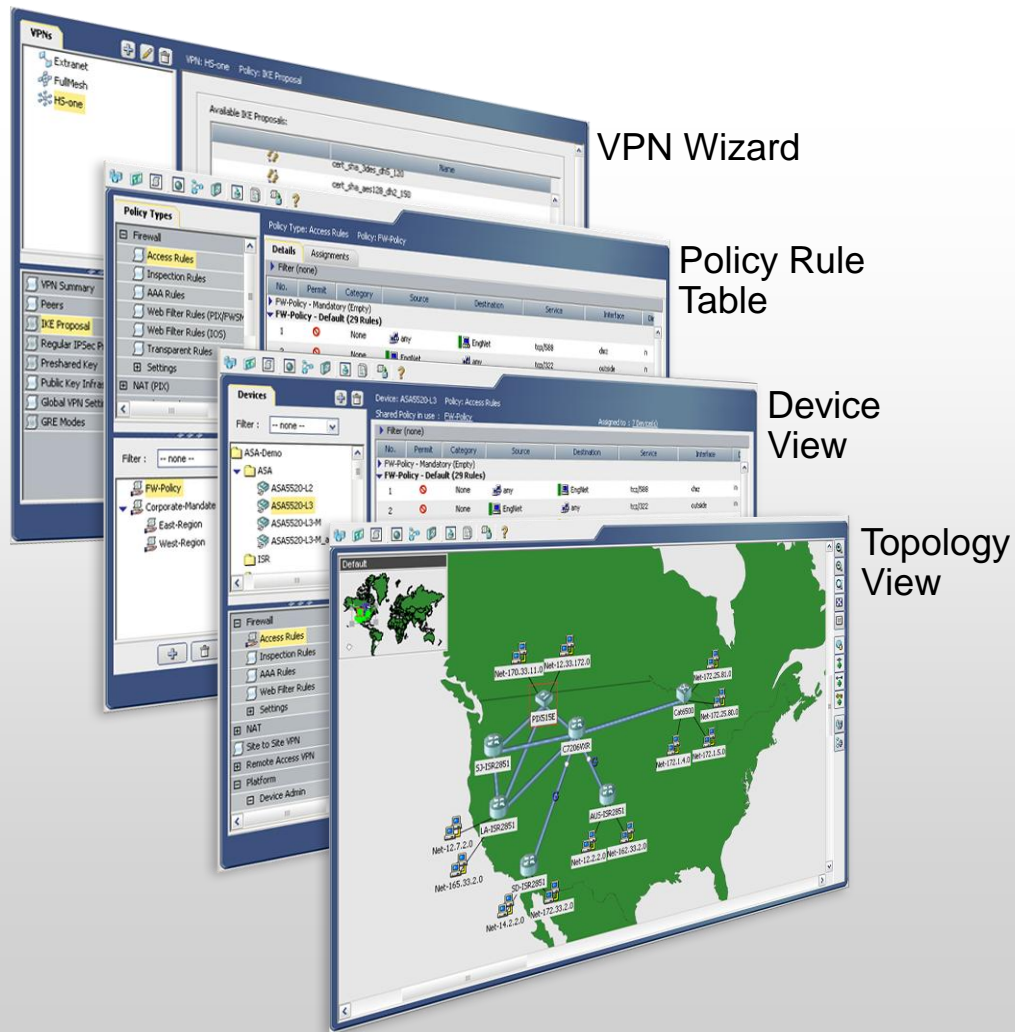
VPN Wizard

Policy Rule Table

Device View

Topology View

VPNs

Extranet
FullMesh
HS-one

VPN: HS-one Policy: IKE Proposal

Available IKE Proposals:

Name

cert_sha_3des_dh5_120

cert_sha_aes128_dh2_150

VPN Summary
Peers
IKE Proposal
Regular IPSec P
Preshared Key
Public Key Infras
Global VPN Setti
GRE Modes

Filter : -- none --

FW-Policy
Corporate-Mandate
East-Region
West-Region

Policy Types

Firewall
Access Rules
Inspection Rules
AAA Rules
Web Filter Rules (PIX/FWSM
Web Filter Rules (IOS)
Transparent Rules
Settings
NAT (PIX)

Policy Type: Access Rules Policy: FW-Policy

Details Assignments

Filter (none)

| No. | Permit | Category | Source | Destination | Service | Interface |
|---|---|---|---|---|---|---|
| FW-Policy - Mandatory (Empty) | | | | | | |
| FW-Policy - Default (29 Rules) | | | | | | |
| 1 | | None | any | EngNet | tcp/588 | dxz |
| 2 | | None | EngNet | any | tcp/322 | outside |

Devices

Filter : -- none --

ASA-Demo
ASA
ASA5520-L2
ASA5520-L3
ASA5520-L3-M
ASA5520-L3-M_a
ISR

Firewall
Access Rules
Inspection Rules
AAA Rules
Web Filter Rules
Settings
NAT
Site to Site VPN
Remote Access VPN
Platform
Device Admin

Device: ASA5520-L3 Policy: Access Rules
Shared Policy in use : FW-Policy
Assigned to : 2 Device(s)

Filter (none)

| No. | Permit | Category | Source | Destination | Service | Interface |
|---|---|---|---|---|---|---|
| FW-Policy - Mandatory (Empty) | | | | | | |
| FW-Policy - Default (29 Rules) | | | | | | |
| 1 | | None | any | EngNet | tcp/588 | dxz |
| 2 | | None | EngNet | any | tcp/322 | outside |

Default

Net-170.33.11.0
Net-12.33.172.0
PIX515E
C7206VXR
SJ-ISR2851
Cat6500
Net-172.25.81.0
Net-172.25.80.0
Net-172.1.5.0
Net-172.1.4.0
AUS-ISR2851
LA-ISR2851
Net-12.7.2.0
Net-165.33.2.0
Net-12.2.2.0
Net-162.33.2.0
SD-ISR2851
Net-14.2.2.0
Net-172.33.2.0